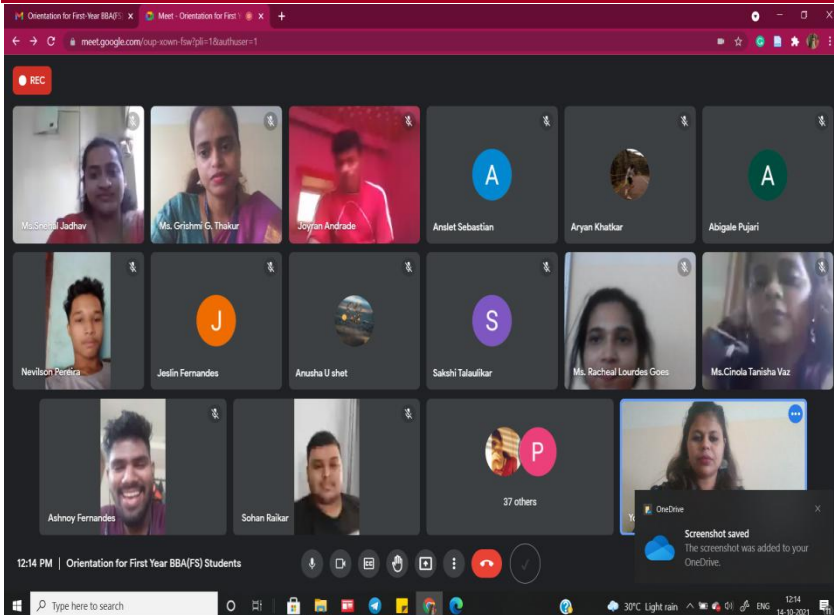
Orientation for First-Year BBA(FS) ×
Meet - Orientation for First ×
+
meet.google.com/oup-xown-fsw?pli=1&authuser=1

REC

Ms.Snehal Jadhav
Ms. Grishmi G. Thakur
Joyran Andrade
A
Anslet Sebastian
Aryan Khatkar
A
Abigale Pujari

Nevilson Pereira
J
Jeslin Fernandes
Anusha U shet
S
Sakshi Talaulikar
Ms. Racheal Lourdes Goes
Ms.Cinola Tanisha Vaz

Ashnoy Fernandes
Sohan Raikar
P
37 others
Y

OneDrive
Screenshot saved
The screenshot was added to your OneDrive.

12:14 PM | Orientation for First Year BBA(FS) Students

Type here to search
30°C Light rain
ENG
12:14
14-10-2021